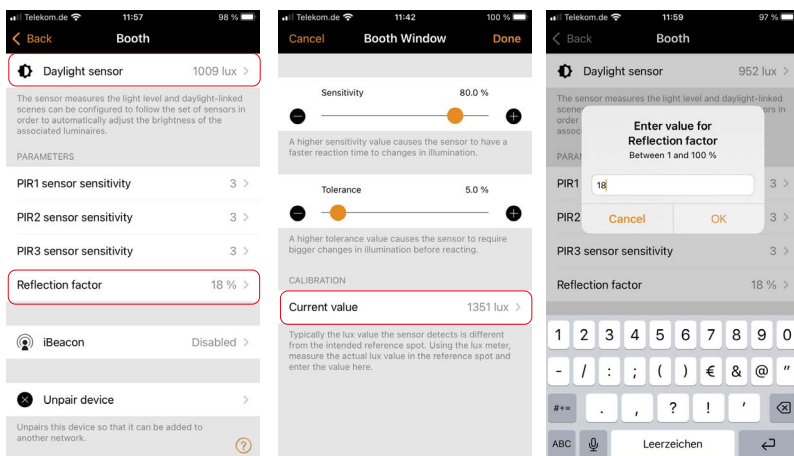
Telekom.de 11:57 98 %

Back Booth

Daylight sensor 1009 lux

The sensor measures the light level and daylight-linked scenes can be configured to follow the set of sensors in order to automatically adjust the brightness of the associated luminaires.

PARAMETERS

PIR1 sensor sensitivity 3

PIR2 sensor sensitivity 3

PIR3 sensor sensitivity 3

Reflection factor 18 %

iBeacon Disabled

Unpair device

Unpairs this device so that it can be added to another network.

?

Telekom.de 11:42 100 %

Cancel Booth Window Done

Sensitivity 80.0 %

A higher sensitivity value causes the sensor to have a faster reaction time to changes in illumination.

Tolerance 5.0 %

A higher tolerance value causes the sensor to require bigger changes in illumination before reacting.

CALIBRATION

Current value 1351 lux

Typically the lux value the sensor detects is different from the intended reference spot. Using the lux meter, measure the actual lux value in the reference spot and enter the value here.

Telekom.de 11:59 97 %

Back Booth

Daylight sensor 952 lux

The sensor measures the light level and daylight-linked scene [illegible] order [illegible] assoc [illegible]

Enter value for Reflection factor
Between 1 and 100 %

PARA

PIR1 18 3

PIR2 3

Cancel OK

PIR3 sensor sensitivity 3

Reflection factor 18 %

1 2 3 4 5 6 7 8 9 0

- / : ; ( ) € & @ "

#+= . , ? ! '

ABC Leerzeichen